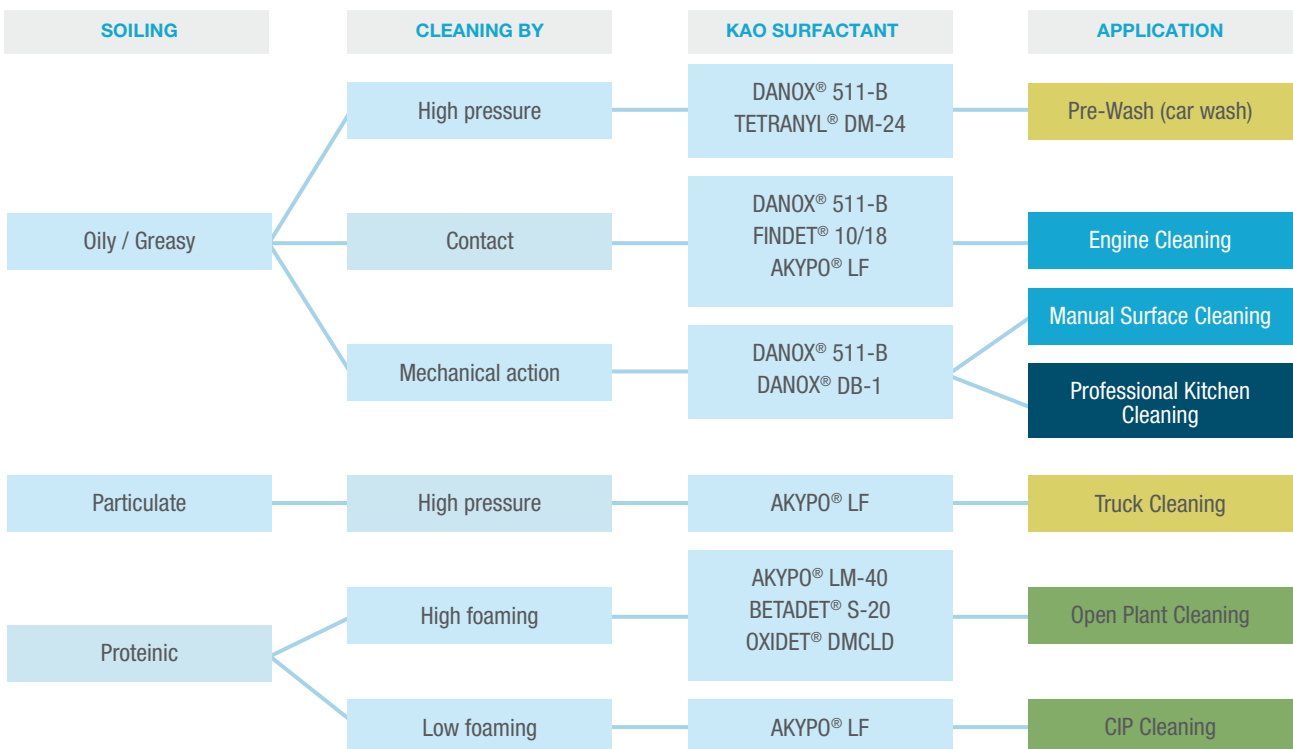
SOILING

CLEANING BY

KAO SURFACTANT

APPLICATION

High pressure

DANOX® 511-B
TETRANYL® DM-24

Pre-Wash (car wash)

Oily / Greasy

Contact

DANOX® 511-B
FINDET® 10/18
AKYPO® LF

Engine Cleaning

Manual Surface Cleaning

Mechanical action

DANOX® 511-B
DANOX® DB-1

Professional Kitchen Cleaning

Particulate

High pressure

AKYPO® LF

Truck Cleaning

High foaming

AKYPO® LM-40
BETADET® S-20
OXIDET® DMCLD

Open Plant Cleaning

Proteinic

Low foaming

AKYPO® LF

CIP Cleaning